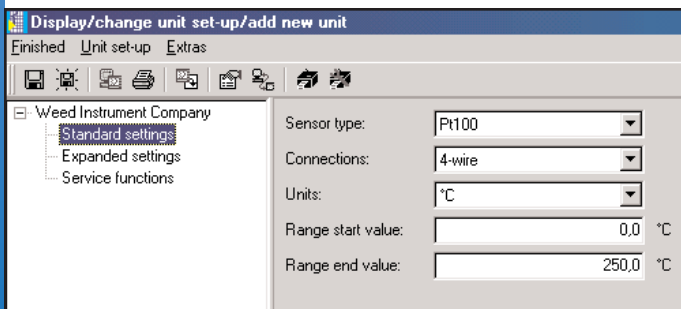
Display/change unit set-up/add new unit

Finished Unit set-up Extras

Weed Instrument Company
Standard settings
Expanded settings
Service functions

Sensor type: Pt100
Connections: 4-wire
Units: °C
Range start value: 0,0 °C
Range end value: 250,0 °C